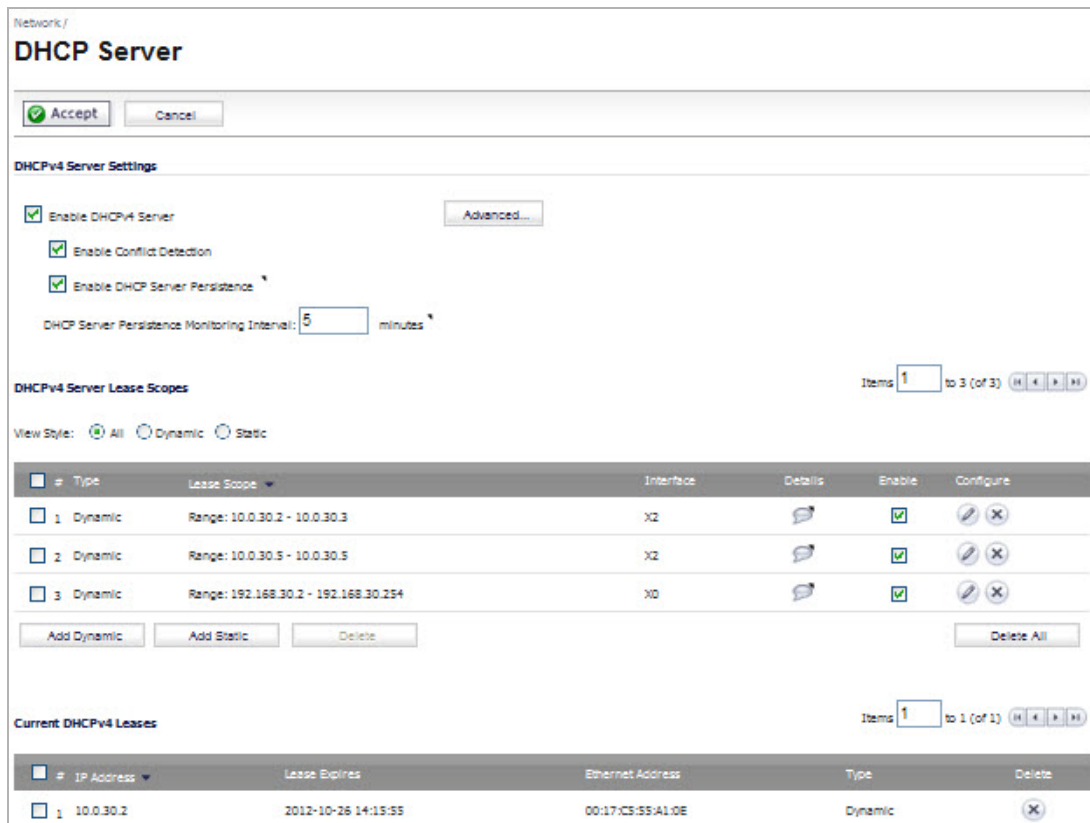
Network /

DHCP Server

Accept Cancel

DHCPv4 Server Settings

Enable DHCPv4 Server

Advanced...

Enable Conflict Detection

Enable DHCP Server Persistence *

DHCP Server Persistence Monitoring Interval: 5 minutes *

DHCPv4 Server Lease Scopes

Items 1 to 3 (of 3)

View Style: All Dynamic Static

| # | Type | Lease Scope | Interface | Details | Enable | Configure |
|---|---|---|---|---|---|---|
| 1 | Dynamic | Range: 10.0.30.2 - 10.0.30.3 | X2 | | | |
| 2 | Dynamic | Range: 10.0.30.5 - 10.0.30.5 | X2 | | | |
| 3 | Dynamic | Range: 192.168.30.2 - 192.168.30.254 | X0 | | | |

Add Dynamic Add Static Delete Delete All

Current DHCPv4 Leases

Items 1 to 1 (of 1)

| # | IP Address | Lease Expires | Ethernet Address | Type | Delete |
|---|---|---|---|---|---|
| 1 | 10.0.30.2 | 2012-10-26 14:15:55 | 00:17:C5:55:A1:0E | Dynamic | |